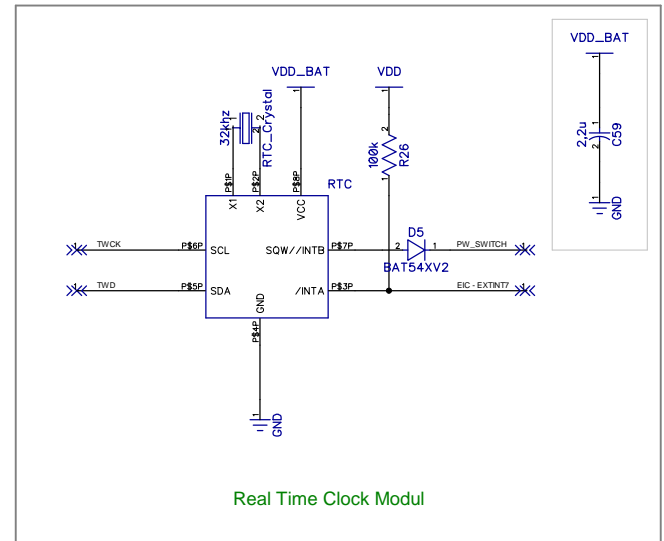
VDD_BAT

VDD

VDD_BAT

32khz

RTC_Crystal

1 2

1

2

100k

R26

1

1

2,2u

C59

2

1

GND

P$1P

P$2P

P$8P

X1

X2

VCC

RTC

D5

TWCK

P$6P

SCL

SQW//INTB

P$7P

2

1

PW_SWITCH

BAT54XV2

TWD

P$5P

SDA

GND

/INTA

P$3P

EIC - EXTINT7

P$4P

1

GND

Real Time Clock Modul